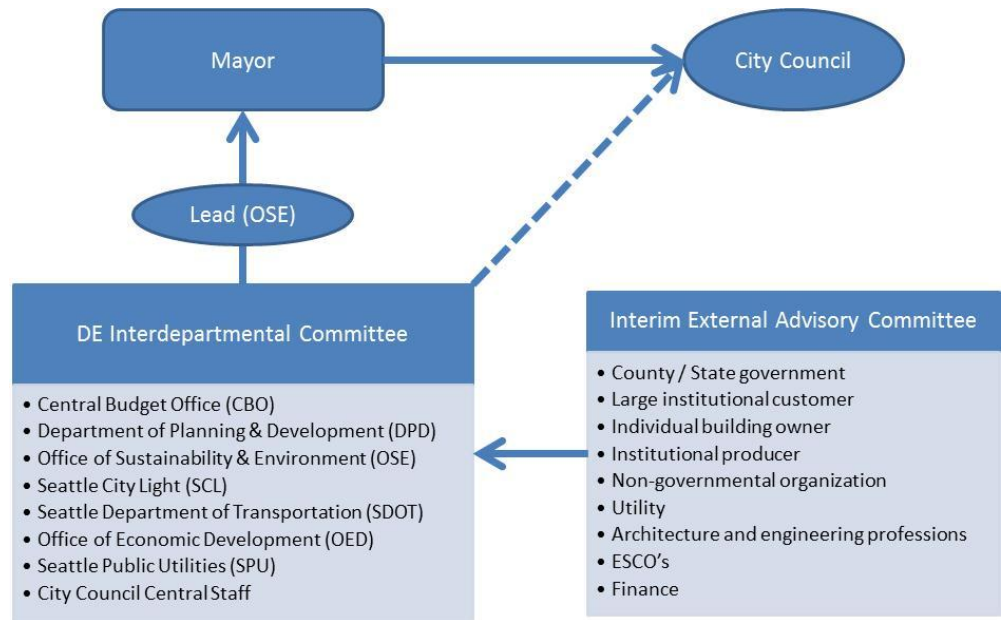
Mayor

City Council

Lead (OSE)

DE Interdepartmental Committee

• Central Budget Office (CBO)
• Department of Planning & Development (DPD)
• Office of Sustainability & Environment (OSE)
• Seattle City Light (SCL)
• Seattle Department of Transportation (SDOT)
• Office of Economic Development (OED)
• Seattle Public Utilities (SPU)
• City Council Central Staff

Interim External Advisory Committee

• County / State government
• Large institutional customer
• Individual building owner
• Institutional producer
• Non-governmental organization
• Utility
• Architecture and engineering professions
• ESCO's
• Finance